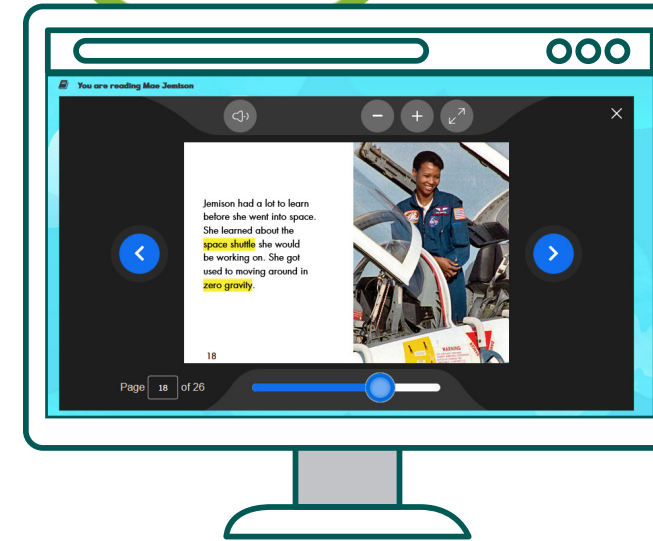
You are reading Mae Jemison

Jemison had a lot to learn before she went into space. She learned about the space shuttle she would be working on. She got used to moving around in zero gravity.

18

WARNING

Page 18 of 26